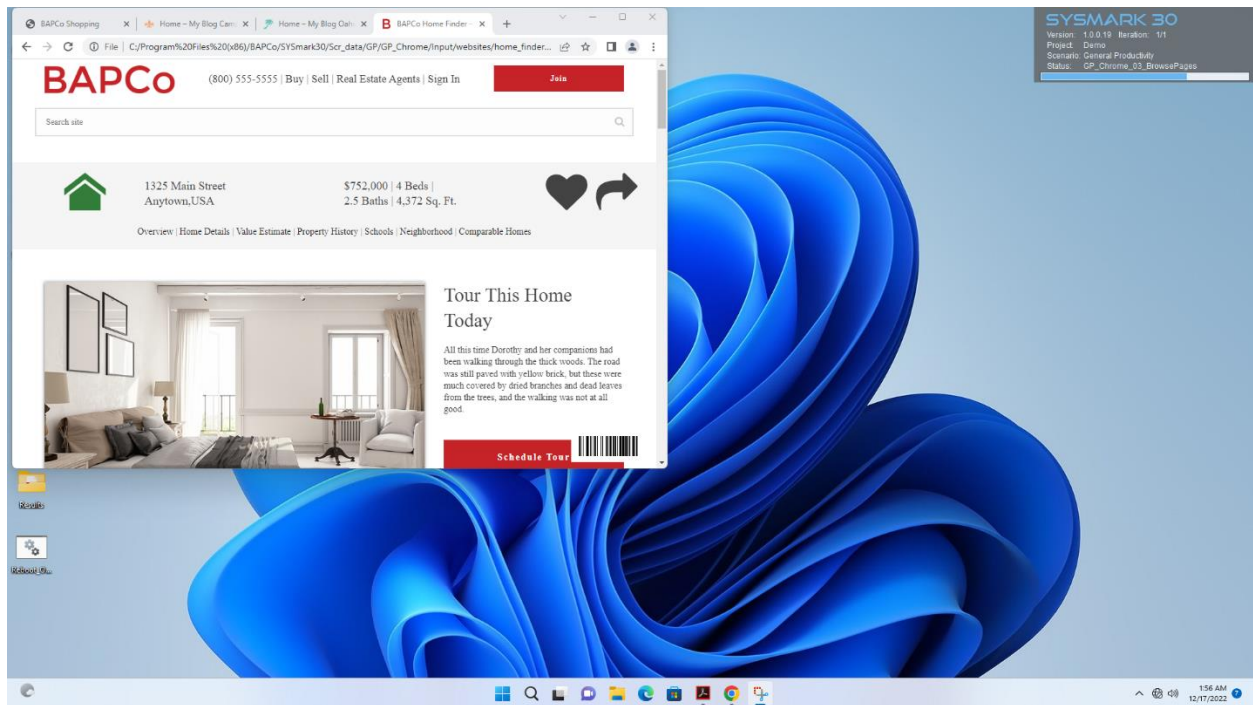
BAPCo Shopping × | Home – My Blog Can × | Home – My Blog Oat × | BAPCo Home Finder × | +

File | C:/Program%20Files%20(x86)/BAPCo/SYSmark30/Scr_data/GP/GP_Chrome/Input/websites/home_finder...

BAPCo (800) 555-5555 | Buy | Sell | Real Estate Agents | Sign In

Join

Search site

1325 Main Street
Anytown,USA

$752,000 | 4 Beds |
2.5 Baths | 4,372 Sq. Ft.

Overview | Home Details | Value Estimate | Property History | Schools | Neighborhood | Comparable Homes

Tour This Home Today

All this time Dorothy and her companions had been walking through the thick woods. The road was still paved with yellow brick, but these were much covered by dried branches and dead leaves from the trees, and the walking was not at all good.

Schedule Tour

SYSMARK 30
Version: 1.0.0.19 Iteration: 1/1
Project: Demo
Scenario: General Productivity
Status: GP_Chrome_03_BrowsePages

Results

Reboot_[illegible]

1:56 AM
12/17/2022